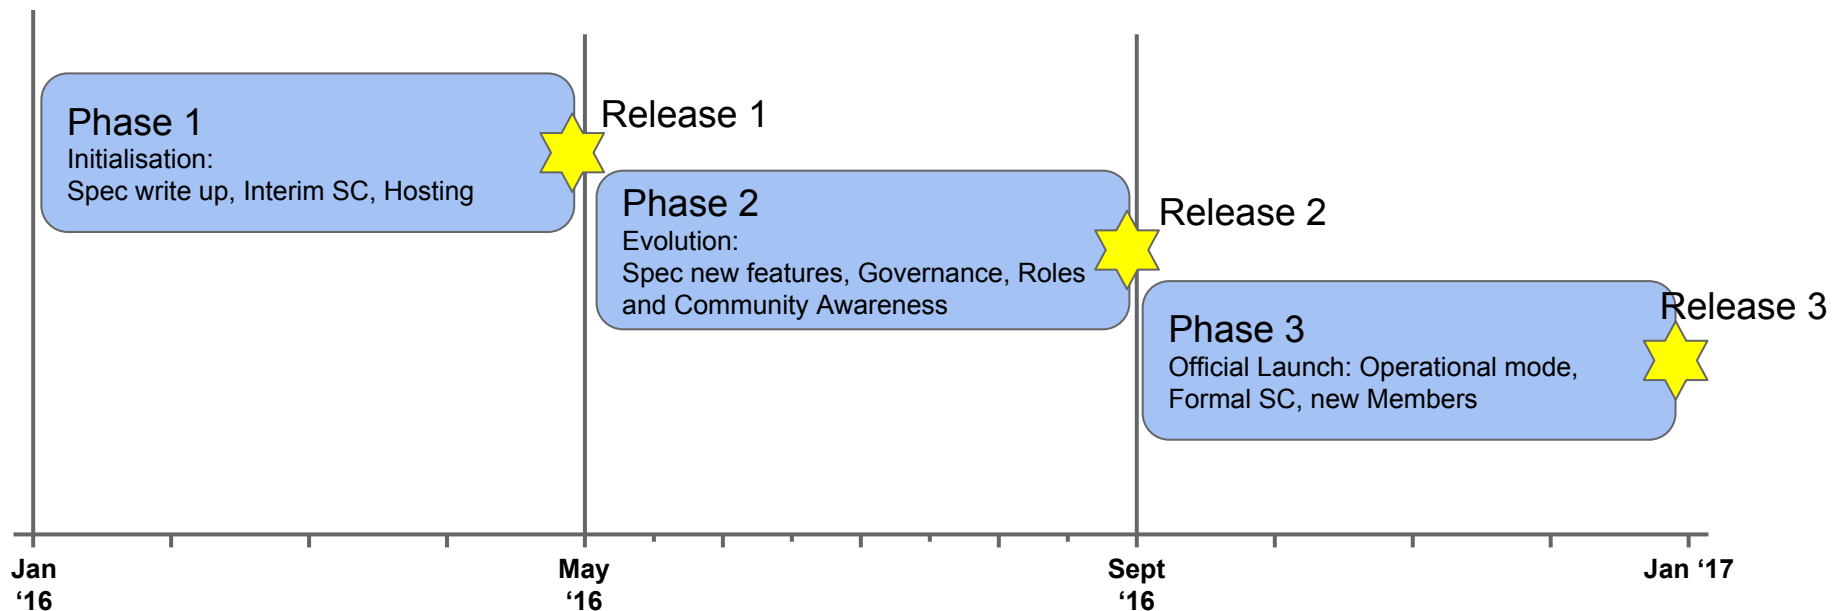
Phase 1
Initialisation:
Spec write up, Interim SC, Hosting

Release 1

Phase 2
Evolution:
Spec new features, Governance, Roles and Community Awareness

Release 2

Phase 3
Official Launch: Operational mode, Formal SC, new Members

Release 3

Jan '16

May '16

Sept '16

Jan '17